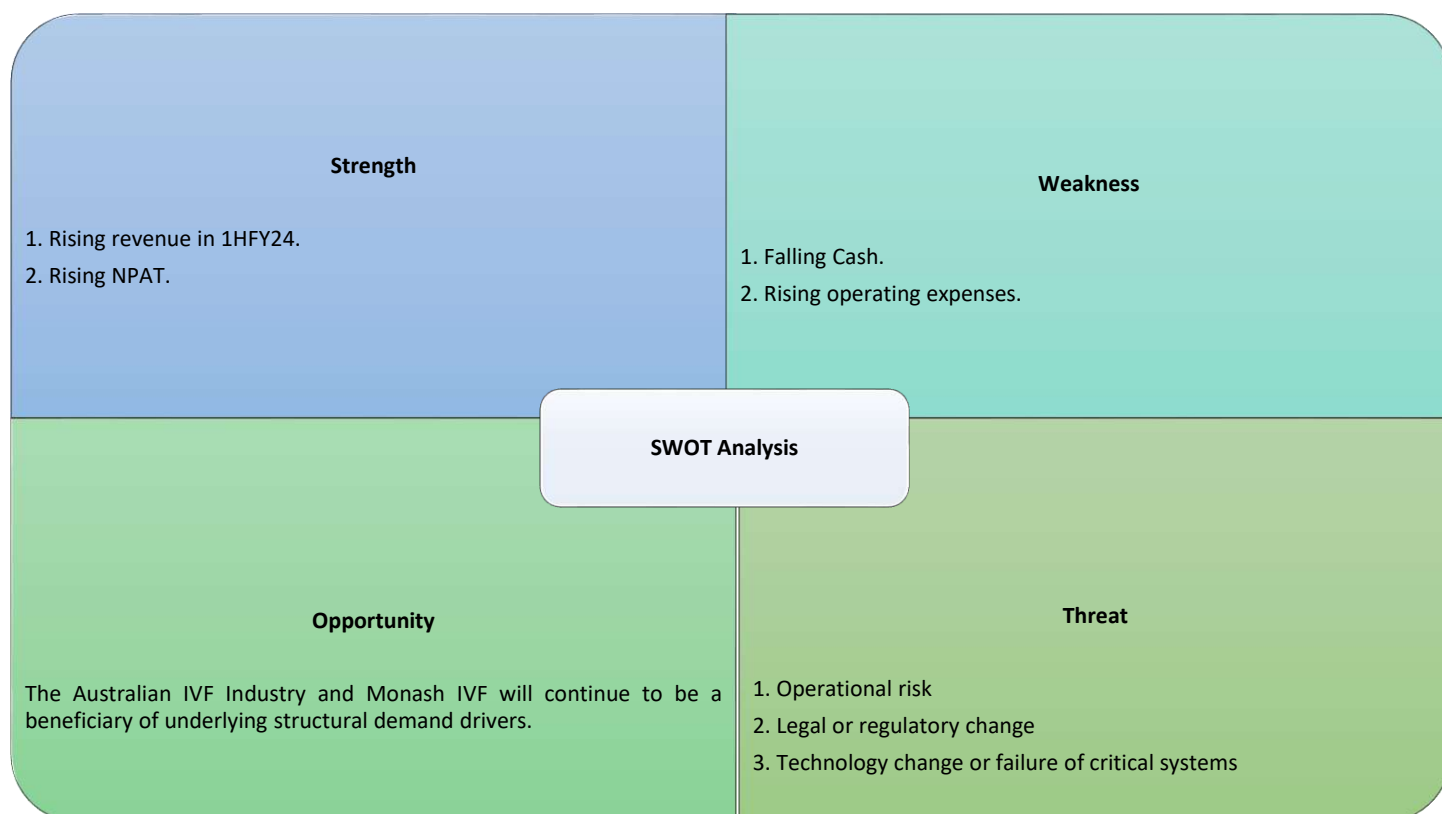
Strength

1. Rising revenue in 1HFY24.

2. Rising NPAT.

Weakness

1. Falling Cash.

2. Rising operating expenses.

SWOT Analysis

Opportunity

The Australian IVF Industry and Monash IVF will continue to be a beneficiary of underlying structural demand drivers.

Threat

1. Operational risk

2. Legal or regulatory change

3. Technology change or failure of critical systems